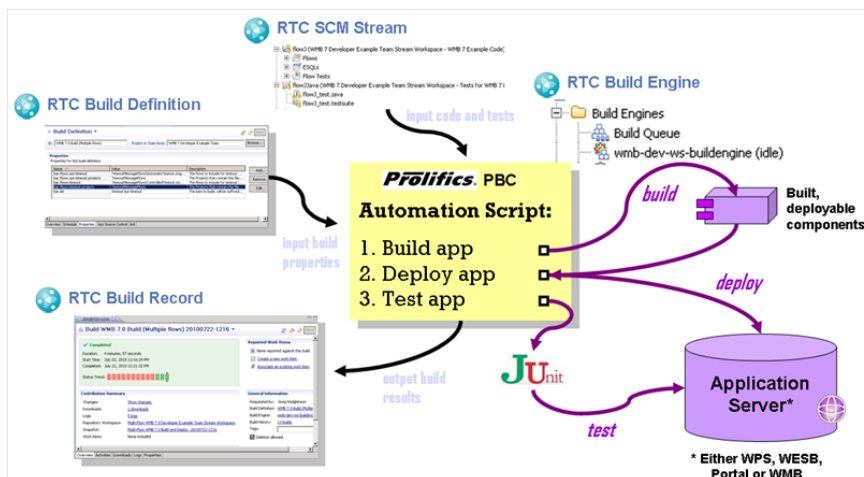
RTC SCM Stream

flow3 (WMB 7 Developer Example Team Stream Workspace - WMB 7 Example Code)
Flows
ESQLs
Flow Tests
flow3Java (WMB 7 Developer Example Team Stream Workspace - Tests for WMB 7 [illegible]
flow3_test.java
flow3_test.testsuite

RTC Build Definition

RTC Build Engine

Build Engines
Build Queue
wmb-dev-ws-buildengine (idle)

input code and tests

input build properties

Prolifics PBC
Automation Script:
1. Build app
2. Deploy app
3. Test app

build

Built, deployable components

deploy

RTC Build Record

Build WMB 7.0 Build (Multiple flows) 20100722-1216

Completed

output build results

JUnit

test

Application Server*

* Either WPS, WESB, Portal or WMB